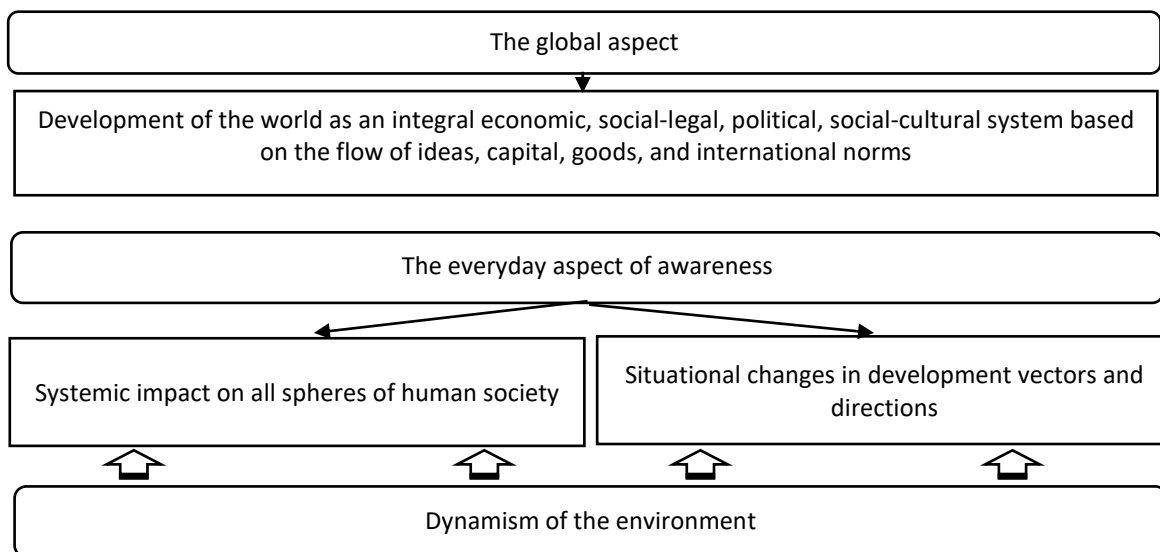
The global aspect

Development of the world as an integral economic, social-legal, political, social-cultural system based on the flow of ideas, capital, goods, and international norms

The everyday aspect of awareness

Systemic impact on all spheres of human society

Situational changes in development vectors and directions

Dynamism of the environment